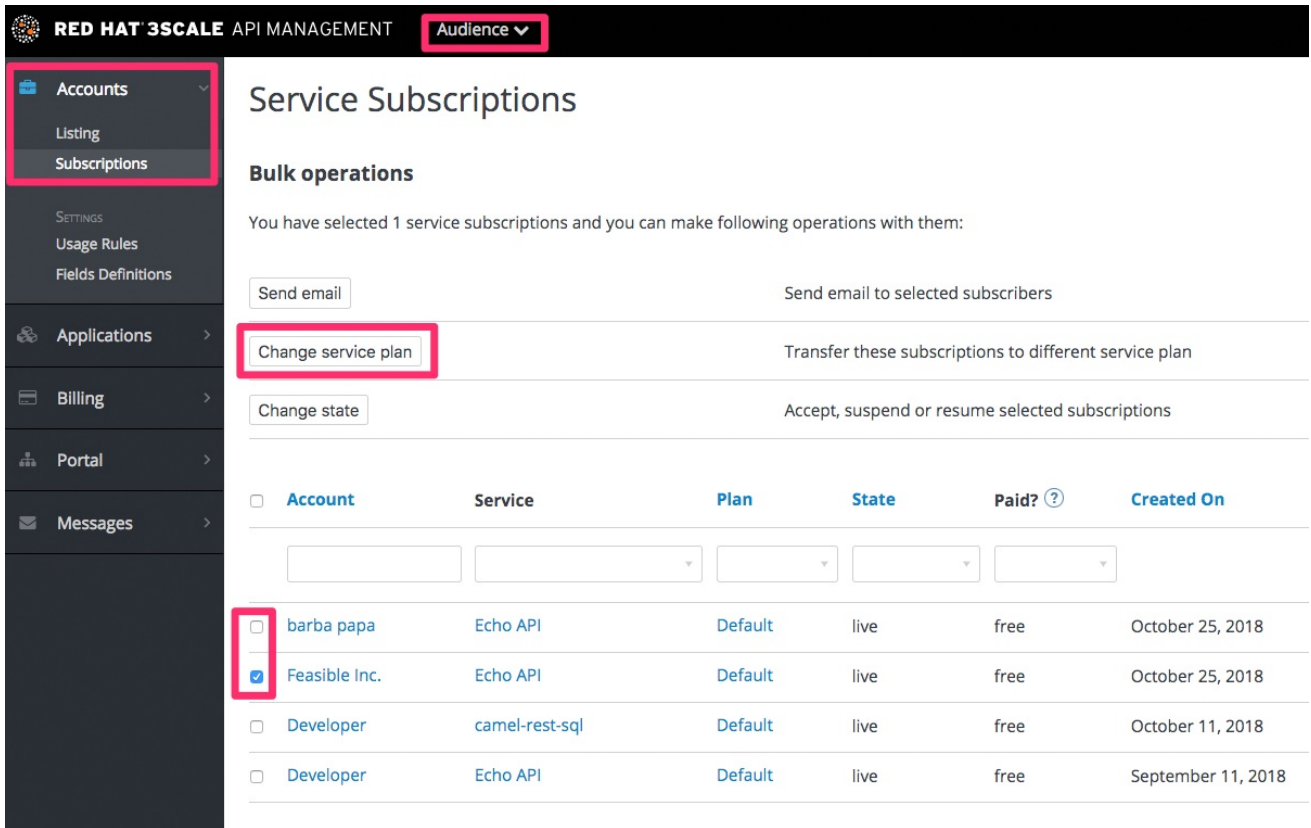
RED HAT 3SCALE API MANAGEMENT Audience

Accounts
Listing
Subscriptions

SETTINGS
Usage Rules
Fields Definitions

Applications
Billing
Portal
Messages

Service Subscriptions

Bulk operations

You have selected 1 service subscriptions and you can make following operations with them:

| | |
|---|---|
| Send email | Send email to selected subscribers |
| Change service plan | Transfer these subscriptions to different service plan |
| Change state | Accept, suspend or resume selected subscriptions |

| Account | Service | Plan | State | Paid? ? | Created On |
|---|---|---|---|---|---|
| barba papa | Echo API | Default | live | free | October 25, 2018 |
| Feasible Inc. | Echo API | Default | live | free | October 25, 2018 |
| Developer | camel-rest-sql | Default | live | free | October 11, 2018 |
| Developer | Echo API | Default | live | free | September 11, 2018 |